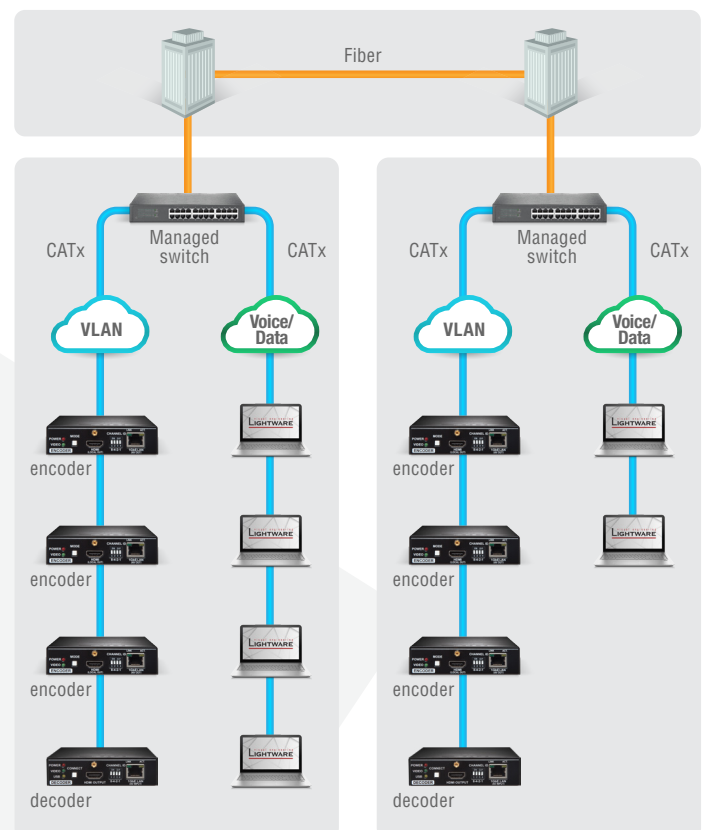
Fiber

CATx
Managed switch
CATx

VLAN
Voice/ Data

encoder
encoder
encoder
decoder

LIGHTWARE
LIGHTWARE
LIGHTWARE
LIGHTWARE

CATx
Managed switch
CATx

VLAN
Voice/ Data

encoder
encoder
encoder
decoder

LIGHTWARE
LIGHTWARE